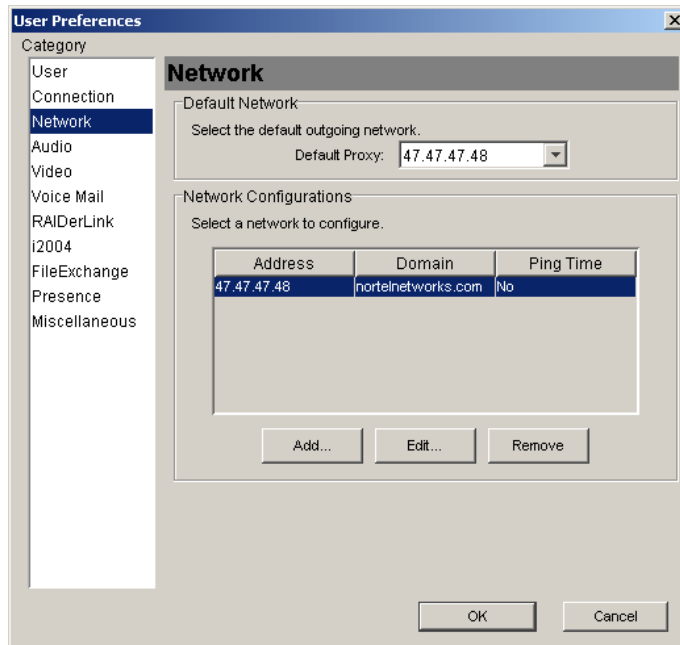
User Preferences

Category

User
Connection
Network
Audio
Video
Voice Mail
RAIDerLink
i2004
FileExchange
Presence
Miscellaneous

Network

Default Network

Select the default outgoing network.

Default Proxy: 47.47.47.48

Network Configurations

Select a network to configure.

| Address | Domain | Ping Time |
|---|---|---|
| 47.47.47.48 | nortelnetworks.com | No |

Add... Edit... Remove

OK Cancel